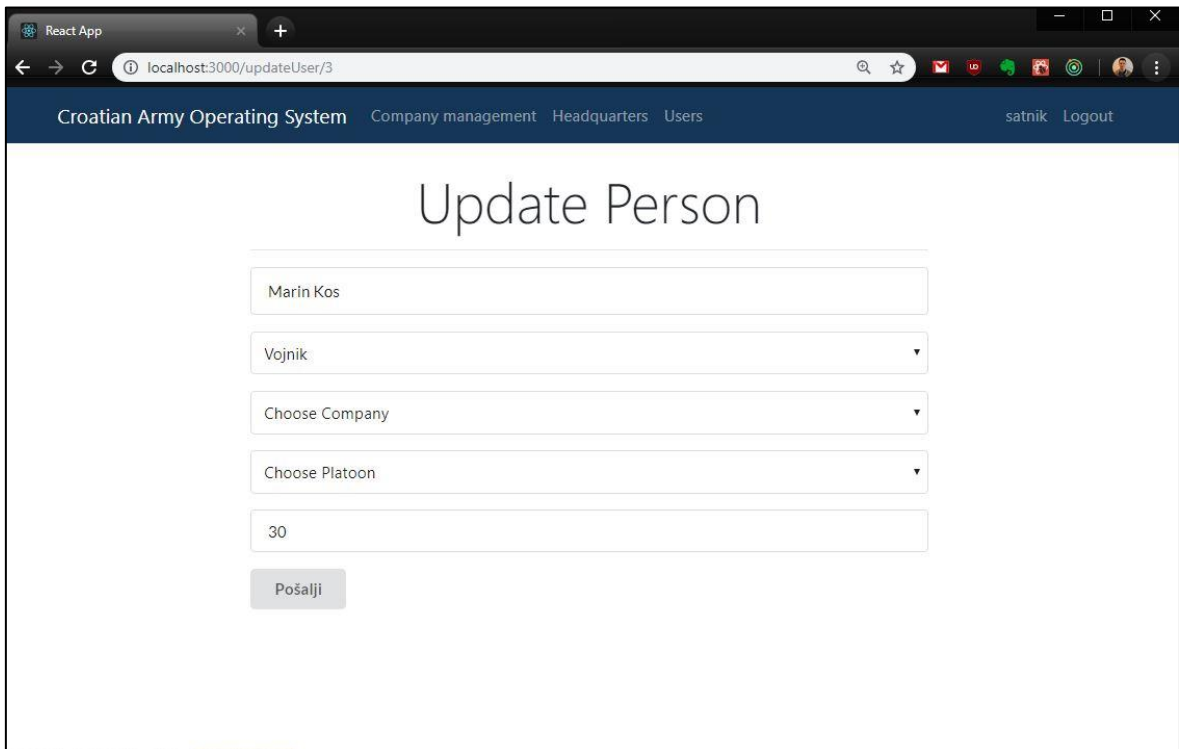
React App

localhost:3000/updateUser/3

Croatian Army Operating System Company management Headquarters Users satnik Logout

Update Person

Marin Kos

Vojnik

Choose Company

Choose Platoon

30

Pošalji